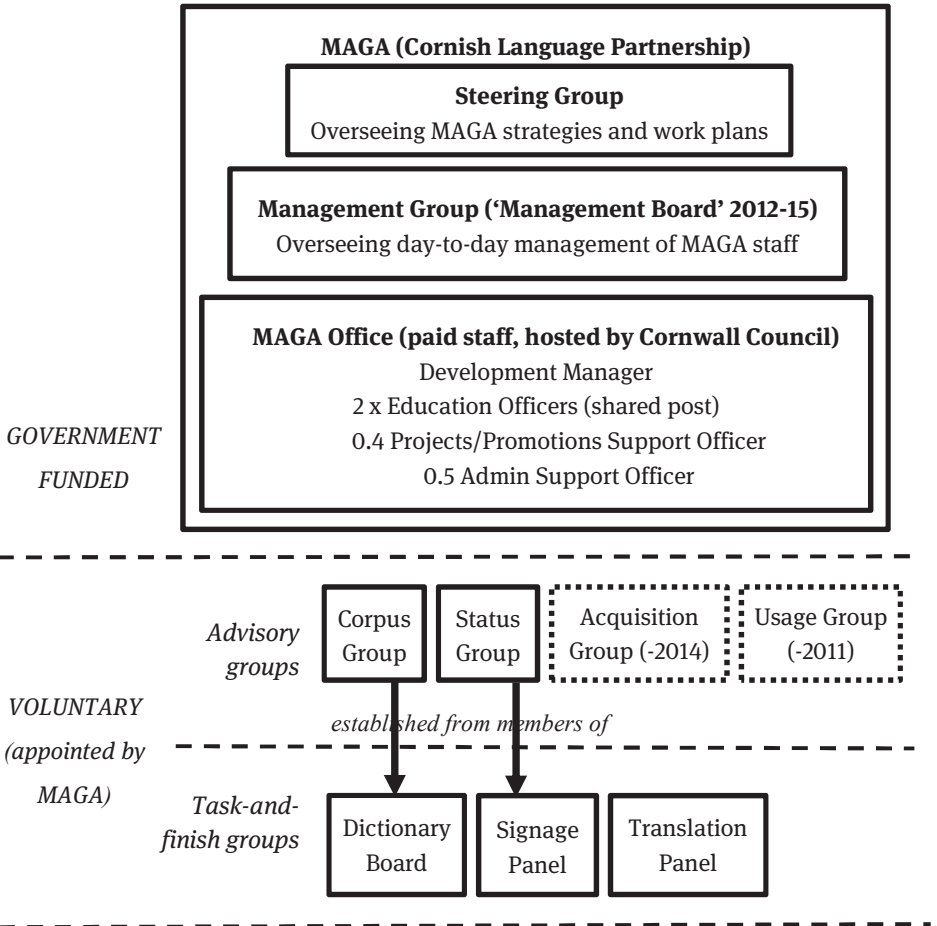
MAGA (Cornish Language Partnership)

Steering Group
Overseeing MAGA strategies and work plans

Management Group ('Management Board' 2012-15)
Overseeing day-to-day management of MAGA staff

MAGA Office (paid staff, hosted by Cornwall Council)
Development Manager
2 x Education Officers (shared post)
0.4 Projects/Promotions Support Officer
0.5 Admin Support Officer

GOVERNMENT FUNDED

Advisory groups

Corpus Group

Status Group

Acquisition Group (-2014)

Usage Group (-2011)

VOLUNTARY (appointed by MAGA)

established from members of

Task-and-finish groups

Dictionary Board

Signage Panel

Translation Panel